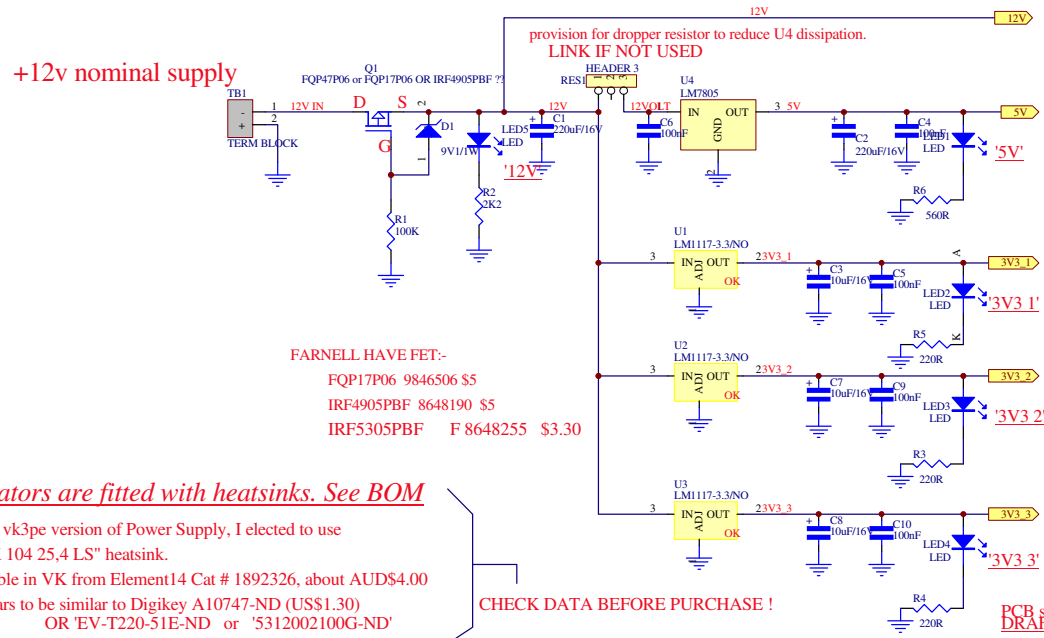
12V

12V

provision for dropper resistor to reduce U4 dissipation.

LINK IF NOT USED

+12v nominal supply

Q1
FQP47P06 or FQP17P06 OR IRF4905PBF ??

HEADER 3

RES1 1 2 3

U4
LM7805

TB1

1 12V IN

D S

2

12V

12VOLT

IN OUT

3 5V

5V

-
+

2

TERM BLOCK

D1

LED5
LED

C1
220uF/16V

C6
100nF

GND

C2
220uF/16V

C4
100nF

LED1
LED

G

9V1/1W

'12V'

'5V'

R2
2K2

R6
560R

R1
100K

U1
LM1117-3.3/NO

3

IN OUT
ADJ

2 3V3_1

OK

C3
10uF/16V

C5
100nF

A

3V3_1

LED2
LED

'3V3 1'

R5
220R

K

FARNELL HAVE FET:-

FQP17P06 9846506 $5

IRF4905PBF 8648190 $5

IRF5305PBF F 8648255 $3.30

U2
LM1117-3.3/NO

3

IN OUT
ADJ

2 3V3_2

OK

C7
10uF/16V

C9
100nF

3V3_2

LED3
LED

'3V3 2'

R3
220R

ators are fitted with heatsinks. See BOM

vk3pe version of Power Supply, I elected to use

104 25,4 LS" heatsink.

ble in VK from Element14 Cat # 1892326, about AUD$4.00

rs to be similar to Digikey A10747-ND (US$1.30)

OR 'EV-T220-51E-ND or '5312002100G-ND'

U3
LM1117-3.3/NO

3

IN OUT
ADJ

2 3V3_3

OK

C8
10uF/16V

C10
100nF

3V3_3

LED4
LED

'3V3 3'

CHECK DATA BEFORE PURCHASE !

R4
220R

PCB s
DRAF